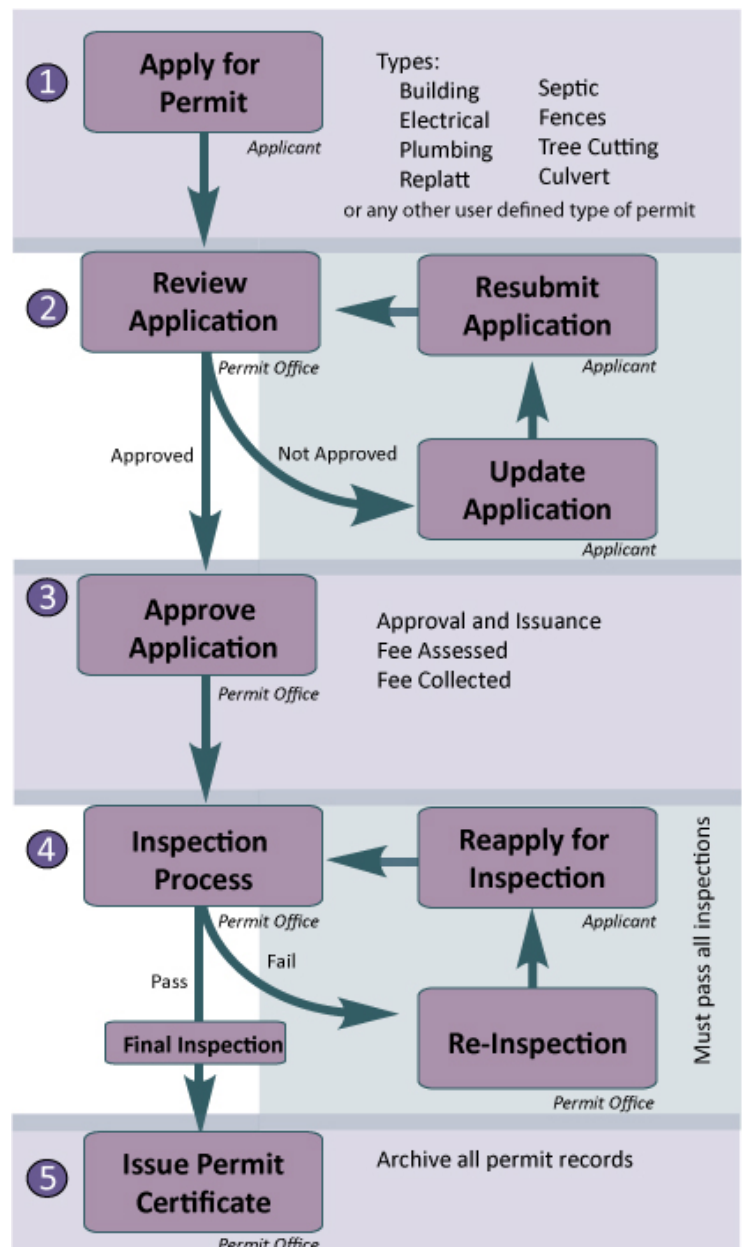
1

Apply for Permit

Applicant

Types:
Building
Electrical
Plumbing
Replatt
Septic
Fences
Tree Cutting
Culvert
or any other user defined type of permit

2

Review Application

Permit Office

Resubmit Application

Applicant

Approved

Not Approved

Update Application

Applicant

3

Approve Application

Permit Office

Approval and Issuance
Fee Assessed
Fee Collected

4

Inspection Process

Permit Office

Reapply for Inspection

Applicant

Must pass all inspections

Pass

Fail

Final Inspection

Re-Inspection

Permit Office

5

Issue Permit Certificate

Permit Office

Archive all permit records